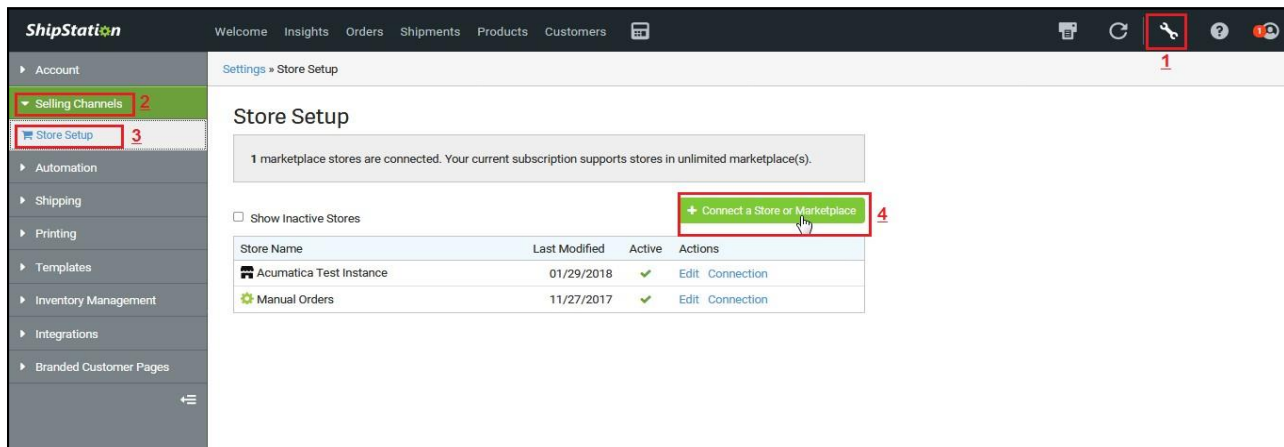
ShipStation

Welcome Insights Orders Shipments Products Customers

1

Account

Selling Channels 2

Store Setup 3

Automation

Shipping

Printing

Templates

Inventory Management

Integrations

Branded Customer Pages

Settings » Store Setup

Store Setup

1 marketplace stores are connected. Your current subscription supports stores in unlimited marketplace(s).

Show Inactive Stores

+ Connect a Store or Marketplace 4

| Store Name | Last Modified | Active | Actions |
|---|---|---|---|
| Acumatica Test Instance | 01/29/2018 | ✔ | Edit Connection |
| Manual Orders | 11/27/2017 | ✔ | Edit Connection |